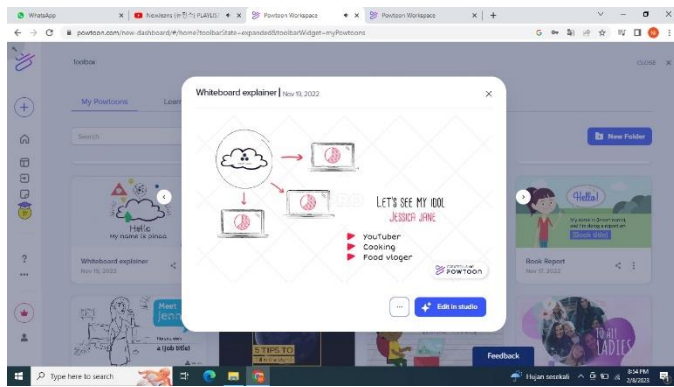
WhatsApp | Nowlsees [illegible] PLAYLIS | Powtoon Workspace | Powtoon Workspace

powtoon.com/new-dashboard/#/home?toolbarState=expanded&toolbarWidget=myPowtoons

Toolbox

CLOSE

My Powtoons

Lear

Search

New Folder

Hello
My name is Jessica

Whiteboard explainer
Nov 10, 2022

Whiteboard explainer | Nov 10, 2022

LET'S SEE MY IDOL
JESSICA JANE

YouTuber
Cooking
Food vloger

CREATED USING POWTOON

Edit in studio

Hello!

Book Report
Nov 17, 2022

Meet Jenn

a {job title}

5 TIPS TO

Feedback

TO ALL LADIES

Type here to search

Hujan sesekali

8:34 PM
2/8/2023